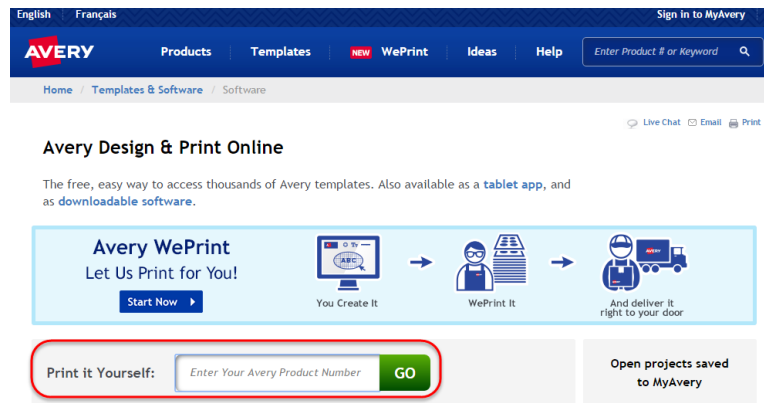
English | Français
Sign in to MyAvery

AVERY
Products | Templates | NEW WePrint | Ideas | Help
Enter Product # or Keyword

Home / Templates & Software / Software

Live Chat  Email  Print

Avery Design & Print Online

The free, easy way to access thousands of Avery templates. Also available as a tablet app, and as downloadable software.

Avery WePrint
Let Us Print for You!
Start Now

ABC
You Create It
WePrint It
AVERY
And deliver it right to your door

Print it Yourself:
Enter Your Avery Product Number
GO

Open projects saved to MyAvery